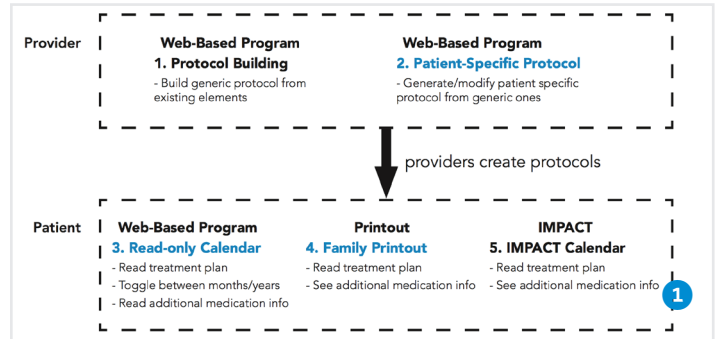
Provider

Web-Based Program
1. Protocol Building
- Build generic protocol from existing elements

Web-Based Program
2. Patient-Specific Protocol
- Generate/modify patient specific protocol from generic ones

providers create protocols

Patient

Web-Based Program
3. Read-only Calendar
- Read treatment plan
- Toggle between months/years
- Read additional medication info

Printout
4. Family Printout
- Read treatment plan
- See additional medication info

IMPACT
5. IMPACT Calendar
- Read treatment plan
- See additional medication info

1